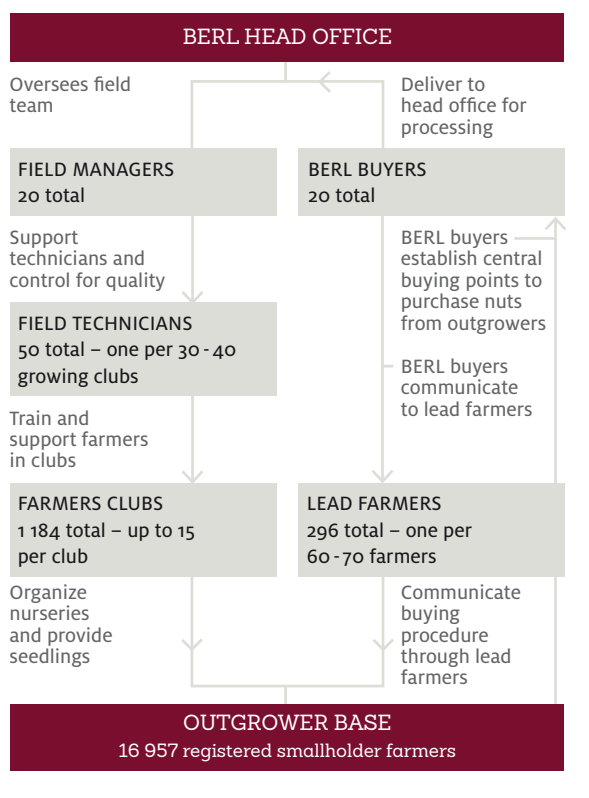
BERL HEAD OFFICE

Oversees field team

Deliver to head office for processing

FIELD MANAGERS
20 total

BERL BUYERS
20 total

Support technicians and control for quality

BERL buyers establish central buying points to purchase nuts from outgrowers

FIELD TECHNICIANS
50 total – one per 30 - 40 growing clubs

BERL buyers communicate to lead farmers

Train and support farmers in clubs

FARMERS CLUBS
1 184 total – up to 15 per club

LEAD FARMERS
296 total – one per 60 - 70 farmers

Organize nurseries and provide seedlings

Communicate buying procedure through lead farmers

OUTGROWER BASE
16 957 registered smallholder farmers